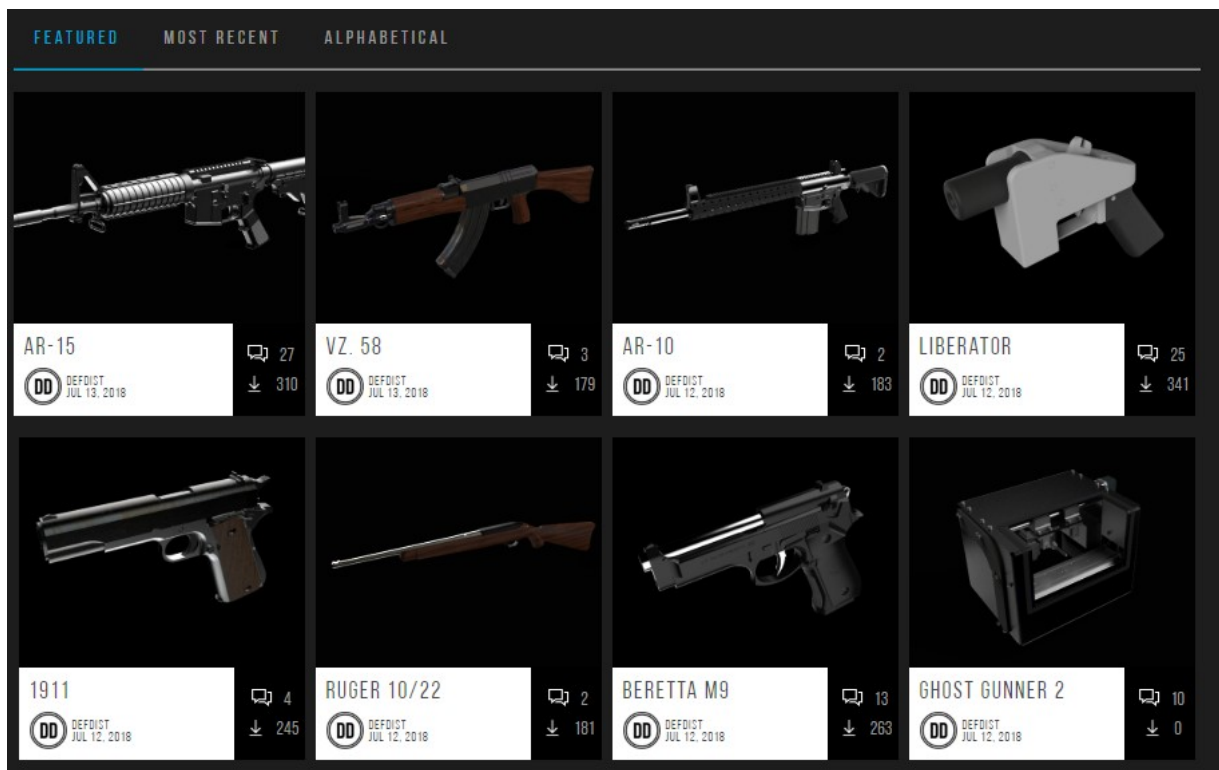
FEATURED MOST RECENT ALPHABETICAL

AR-15
DD DEFDIST JUL 13, 2018
27
310

VZ. 58
DD DEFDIST JUL 13, 2018
3
179

AR-10
DD DEFDIST JUL 12, 2018
2
183

LIBERATOR
DD DEFDIST JUL 12, 2018
25
341

1911
DD DEFDIST JUL 12, 2018
4
245

RUGER 10/22
DD DEFDIST JUL 12, 2018
2
181

BERETTA M9
DD DEFDIST JUL 12, 2018
13
263

GHOST GUNNER 2
DD DEFDIST JUL 12, 2018
10
0